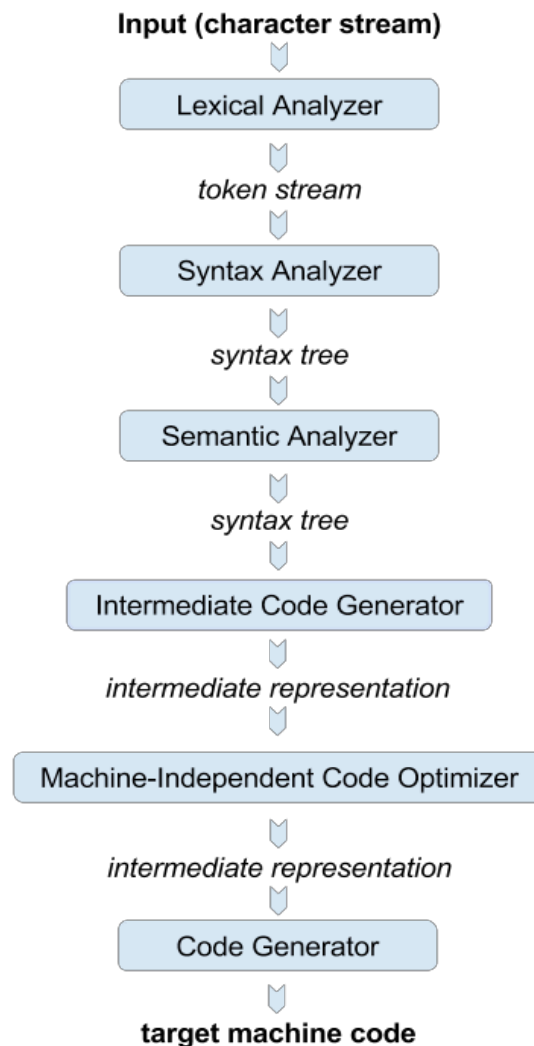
Input (character stream)

Lexical Analyzer

token stream

Syntax Analyzer

syntax tree

Semantic Analyzer

syntax tree

Intermediate Code Generator

intermediate representation

Machine-Independent Code Optimizer

intermediate representation

Code Generator

target machine code